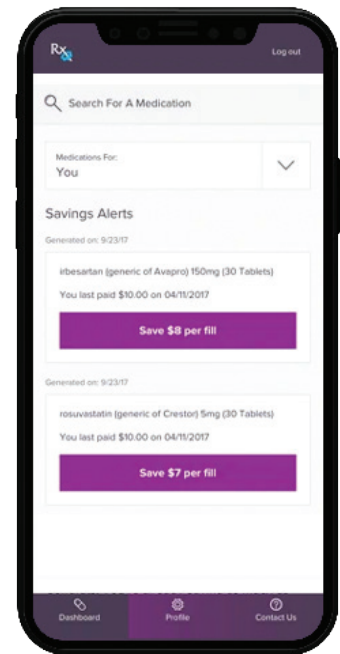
Rx

Log out

Search For A Medication

Medications For:
You

Savings Alerts

Generated on: 9/23/17

irbesartan (generic of Avapro) 150mg (30 Tablets)

You last paid $10.00 on 04/11/2017

Save $8 per fill

Generated on: 9/23/17

rosuvastatin (generic of Crestor) 5mg (30 Tablets)

You last paid $10.00 on 04/11/2017

Save $7 per fill

Dashboard

Profile

Contact Us